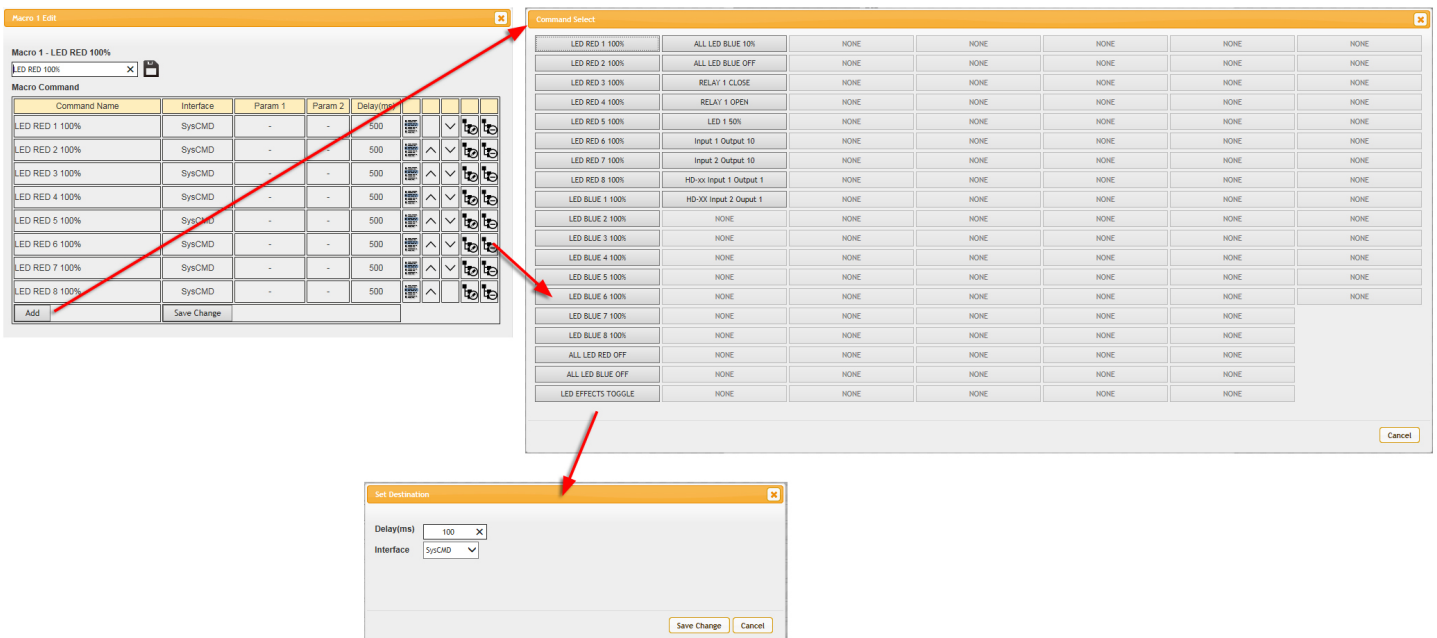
Macro 1 Edit

Macro 1 - LED RED 100%

LED RED 100%

Macro Command

| Command Name | Interface | Param 1 | Param 2 | Delay(ms) |
|---|---|---|---|---|
| LED RED 1 100% | SysCMD | - | - | 500 |
| LED RED 2 100% | SysCMD | - | - | 500 |
| LED RED 3 100% | SysCMD | - | - | 500 |
| LED RED 4 100% | SysCMD | - | - | 500 |
| LED RED 5 100% | SysCMD | - | - | 500 |
| LED RED 6 100% | SysCMD | - | - | 500 |
| LED RED 7 100% | SysCMD | - | - | 500 |
| LED RED 8 100% | SysCMD | - | - | 500 |

Add

Save Change

Command Select

| | | | | | | |
|---|---|---|---|---|---|---|
| LED RED 1 100% | ALL LED BLUE 10% | NONE | NONE | NONE | NONE | NONE |
| LED RED 2 100% | ALL LED BLUE OFF | NONE | NONE | NONE | NONE | NONE |
| LED RED 3 100% | RELAY 1 CLOSE | NONE | NONE | NONE | NONE | NONE |
| LED RED 4 100% | RELAY 1 OPEN | NONE | NONE | NONE | NONE | NONE |
| LED RED 5 100% | LED 1 50% | NONE | NONE | NONE | NONE | NONE |
| LED RED 6 100% | Input 1 Output 10 | NONE | NONE | NONE | NONE | NONE |
| LED RED 7 100% | Input 2 Output 10 | NONE | NONE | NONE | NONE | NONE |
| LED RED 8 100% | HD-xx Input 1 Output 1 | NONE | NONE | NONE | NONE | NONE |
| LED BLUE 1 100% | HD-XX Input 2 Ouput 1 | NONE | NONE | NONE | NONE | NONE |
| LED BLUE 2 100% | NONE | NONE | NONE | NONE | NONE | NONE |
| LED BLUE 3 100% | NONE | NONE | NONE | NONE | NONE | NONE |
| LED BLUE 4 100% | NONE | NONE | NONE | NONE | NONE | NONE |
| LED BLUE 5 100% | NONE | NONE | NONE | NONE | NONE | NONE |
| LED BLUE 6 100% | NONE | NONE | NONE | NONE | NONE | NONE |
| LED BLUE 7 100% | NONE | NONE | NONE | NONE | NONE | |
| LED BLUE 8 100% | NONE | NONE | NONE | NONE | NONE | |
| ALL LED RED OFF | NONE | NONE | NONE | NONE | NONE | |
| ALL LED BLUE OFF | NONE | NONE | NONE | NONE | NONE | |
| LED EFFECTS TOGGLE | NONE | NONE | NONE | NONE | NONE | |

Cancel

Set Destination

Delay(ms) 100

Interface SysCMD

Save Change Cancel